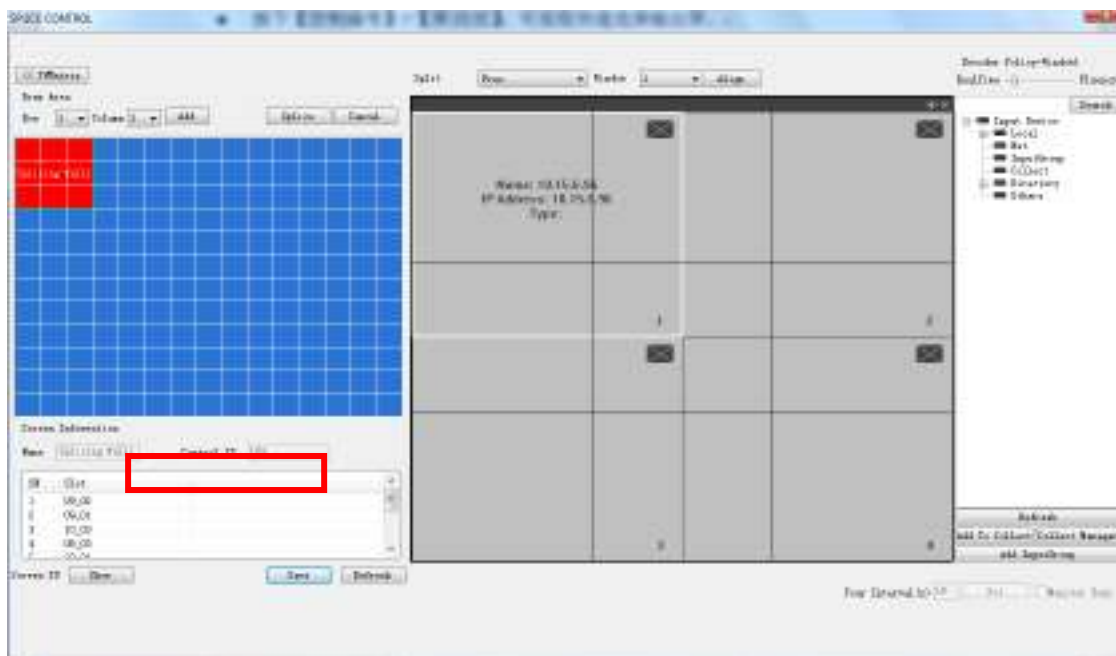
SPACE CONTROL

<< TVMatrix
Draw Area
Row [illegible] Column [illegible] Add
Splice Cancel

Splicing Unit

Screen Information
Name Splicing Unit Control IP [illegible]

| SN | Slot |
|---|---|
| 1 | 08_00 |
| 2 | 09_00 |
| 3 | 10_00 |
| 4 | 08_00 |

Screen IP Show
Save Refresh

Split Free Window 1 Align

Name: 10.15.0.56
IP Address: 10.15.0.56
Type:

1
2
3
4

Decoder Policy-Windowed
RealTime Fluency
Search
Input Device
Local
Net
InputGroup
Collect
Directory
Others

Refresh
Add To Collect Collect Manage
Add InputGroup

Tour Interval 10-3? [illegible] Set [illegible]